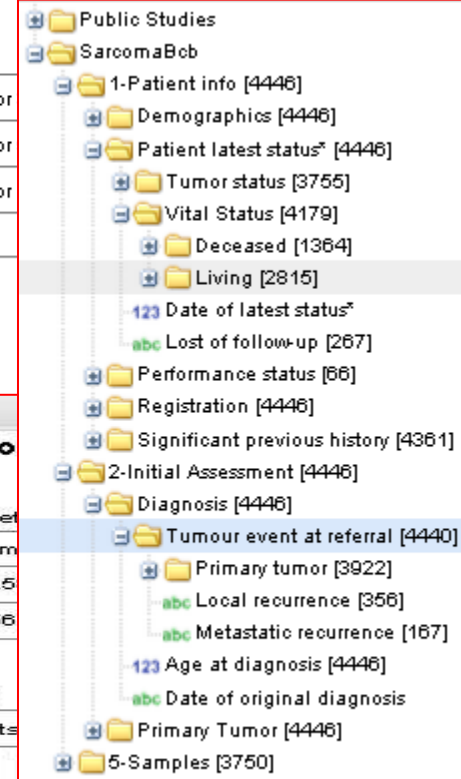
Public Studies
SarcomaBcb
1-Patient info [4446]
Demographics [4446]
Patient latest status* [4446]
Tumor status [3755]
Vital Status [4179]
Deceased [1364]
Living [2815]
123 Date of latest status*
abc Lost of follow-up [267]
Performance status [66]
Registration [4446]
Significant previous history [4361]
2-Initial Assessment [4446]
Diagnosis [4446]
Tumour event at referral [4440]
Primary tumor [3922]
abc Local recurrence [356]
abc Metastatic recurrence [167]
123 Age at diagnosis [4446]
abc Date of original diagnosis
Primary Tumor [4446]
5-Samples [3750]